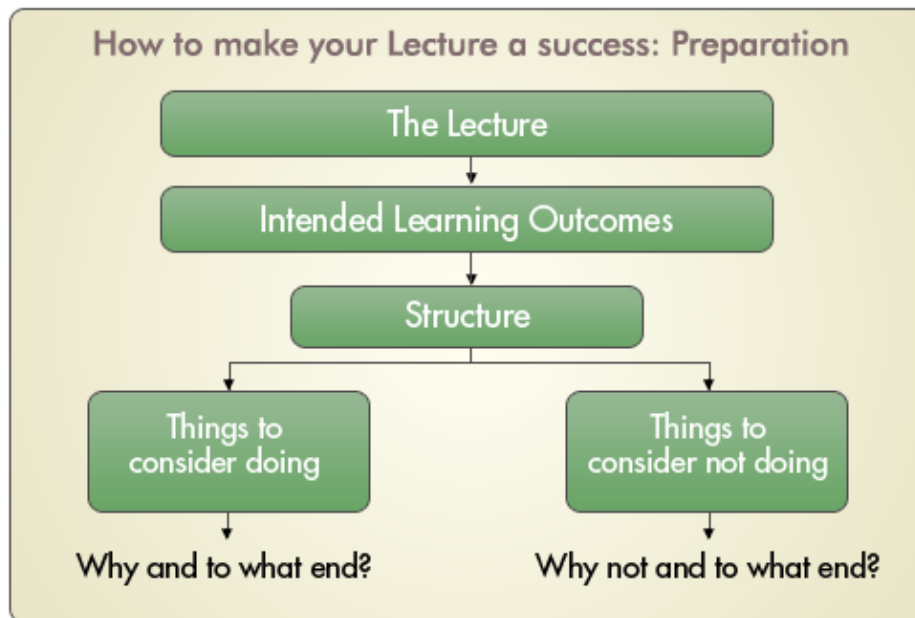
How to make your Lecture a success: Preparation

The Lecture

Intended Learning Outcomes

Structure

Things to consider doing

Things to consider not doing

Why and to what end?

Why not and to what end?